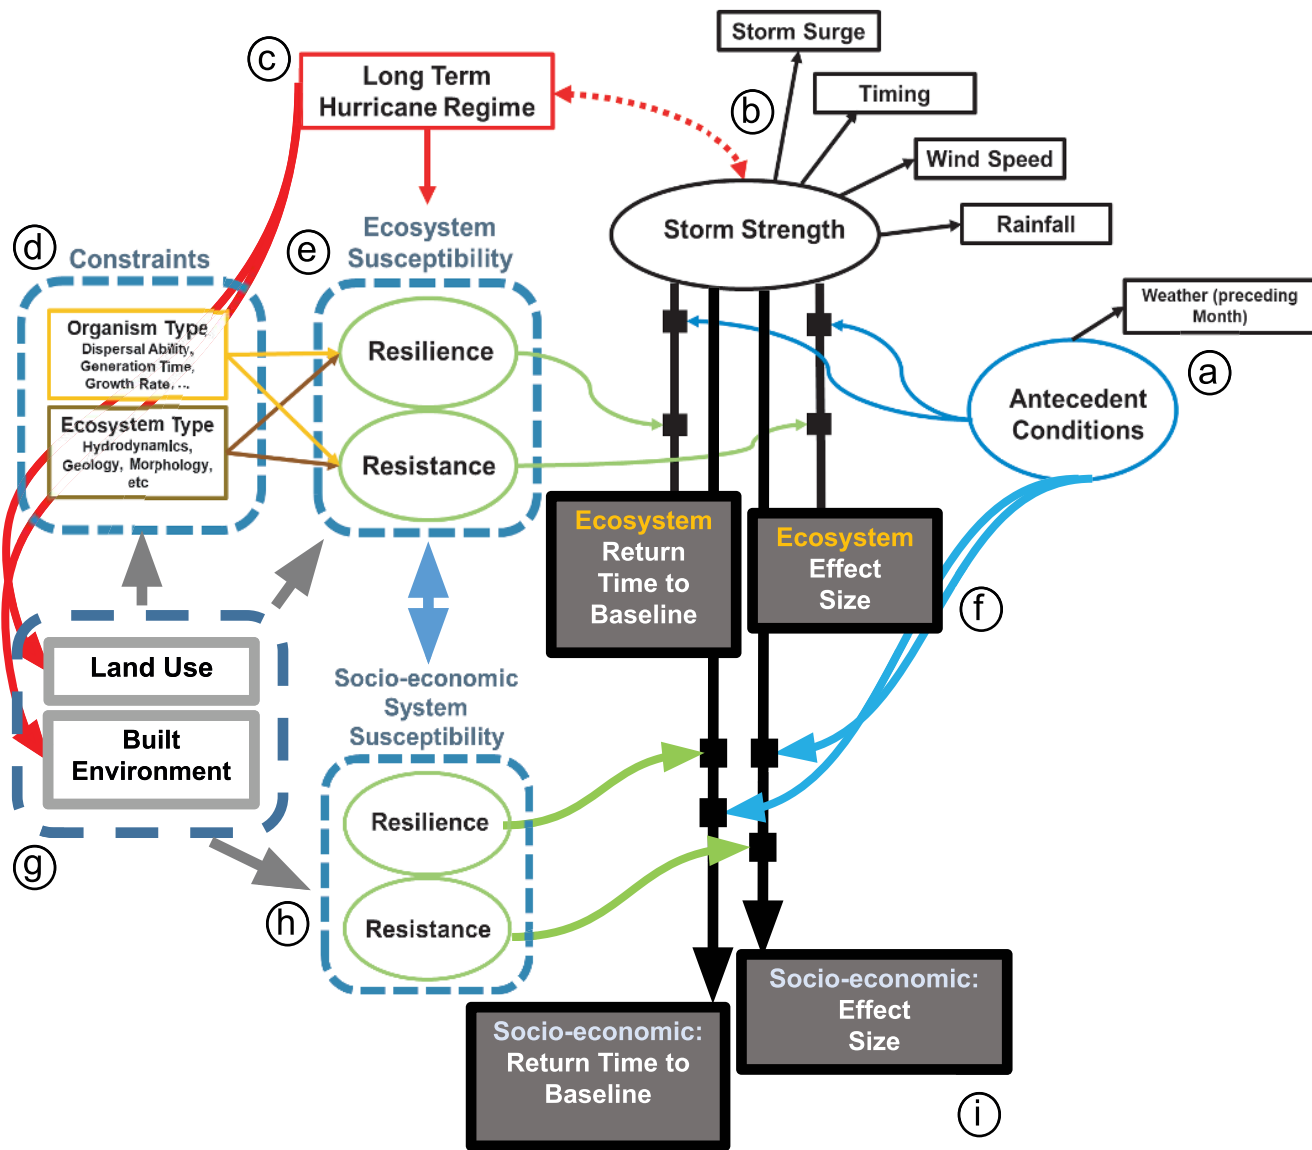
Storm Surge

c

Long Term Hurricane Regime

Timing

b

Wind Speed

Storm Strength

Rainfall

d

Constraints

e

Ecosystem Susceptibility

Organism Type
Dispersal Ability, Generation Time, Growth Rate, ...

Resilience

Weather (preceding Month)

a

Antecedent Conditions

Ecosystem Type
Hydrodynamics, Geology, Morphology, etc

Resistance

Ecosystem Return Time to Baseline

Ecosystem Effect Size

f

Land Use

Socio-economic System Susceptibility

Built Environment

Resilience

g

h

Resistance

Socio-economic: Effect Size

Socio-economic: Return Time to Baseline

i